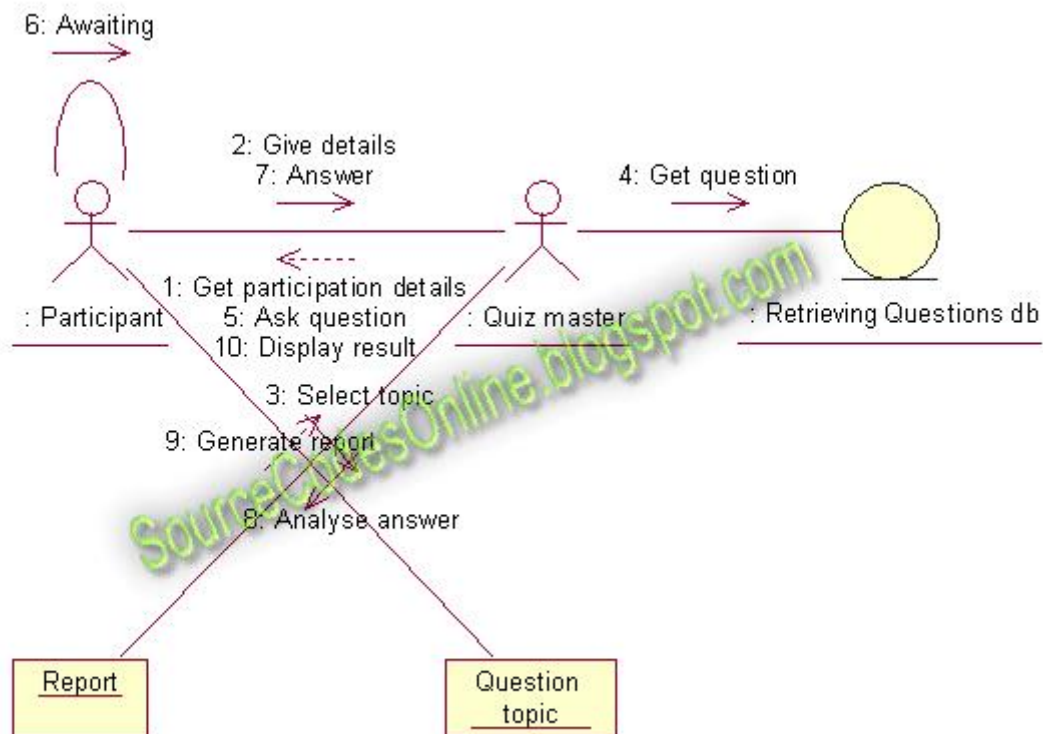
6: Awaiting

2: Give details
7: Answer

4: Get question

1: Get participation details
5: Ask question
10: Display result

: Participant

: Quiz master

: Retrieving Questions db

3: Select topic

9: Generate report

8: Analyse answer

SourceCodesOnline.blogspot.com

Report

Question topic